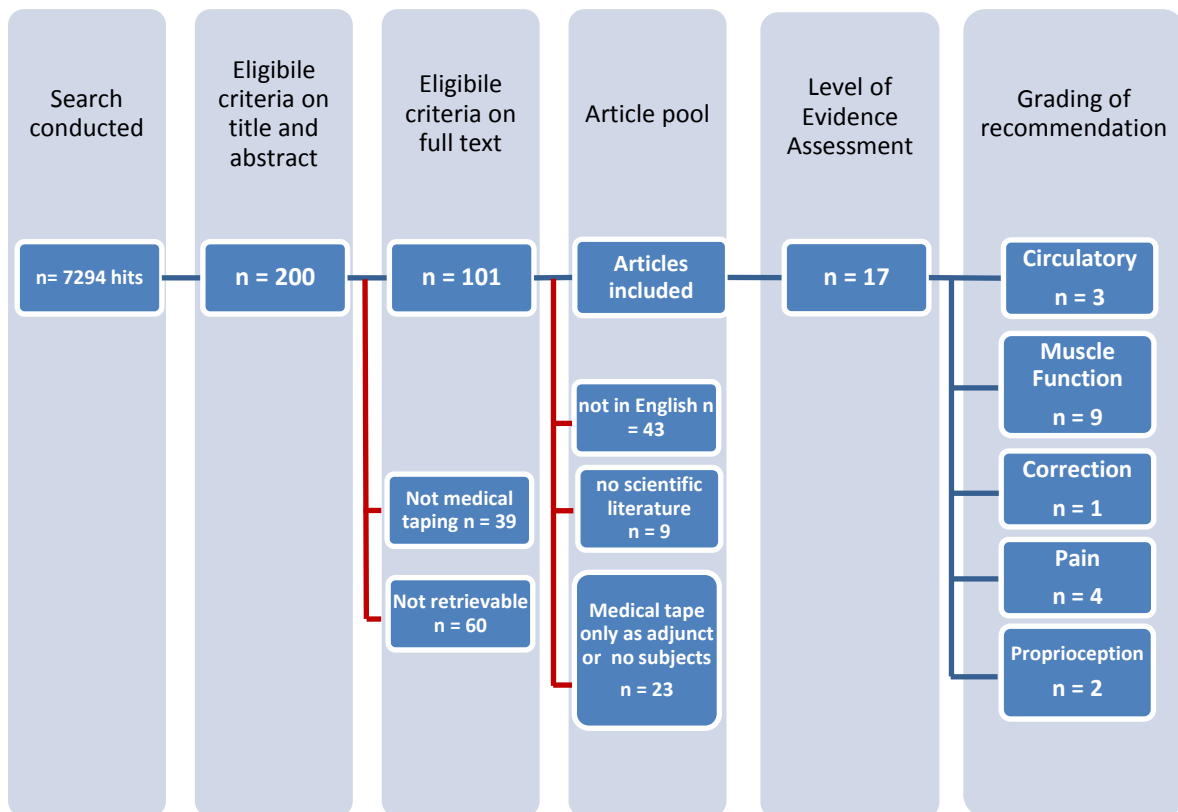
Search conducted

Eligibile criteria on title and abstract

Eligibile criteria on full text

Article pool

Level of Evidence Assessment

Grading of recommendation

n= 7294 hits

n = 200

n = 101

Articles included

n = 17

Circulatory n = 3

Muscle Function n = 9

Correction n = 1

Pain n = 4

Proprioception n = 2

not in English n = 43

no scientific literature n = 9

Medical tape only as adjunct or no subjects n = 23

Not medical taping n = 39

Not retrievable n = 60